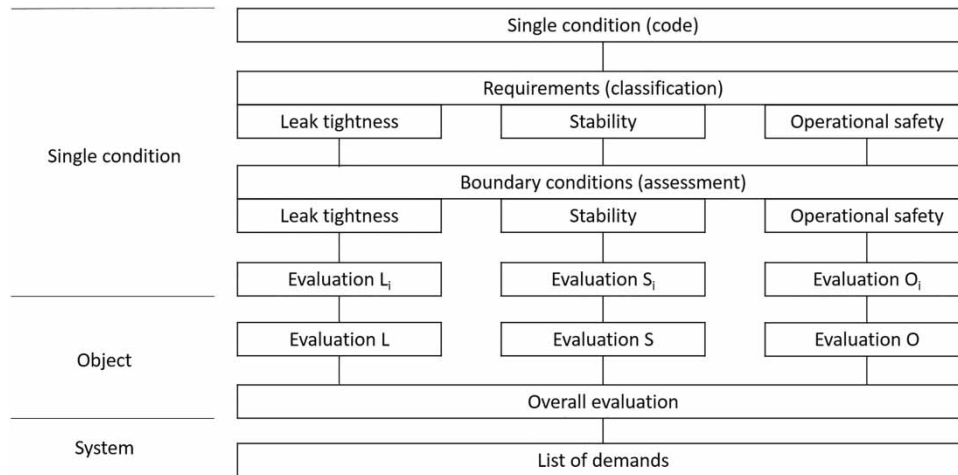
Single condition

Object

System

Single condition (code)

Requirements (classification)

| Leak tightness | Stability | Operational safety |
|---|---|---|

Boundary conditions (assessment)

| Leak tightness | Stability | Operational safety |
|---|---|---|
| Evaluation $L_i$ | Evaluation $S_i$ | Evaluation $O_i$ |
| Evaluation L | Evaluation S | Evaluation O |

Overall evaluation

List of demands